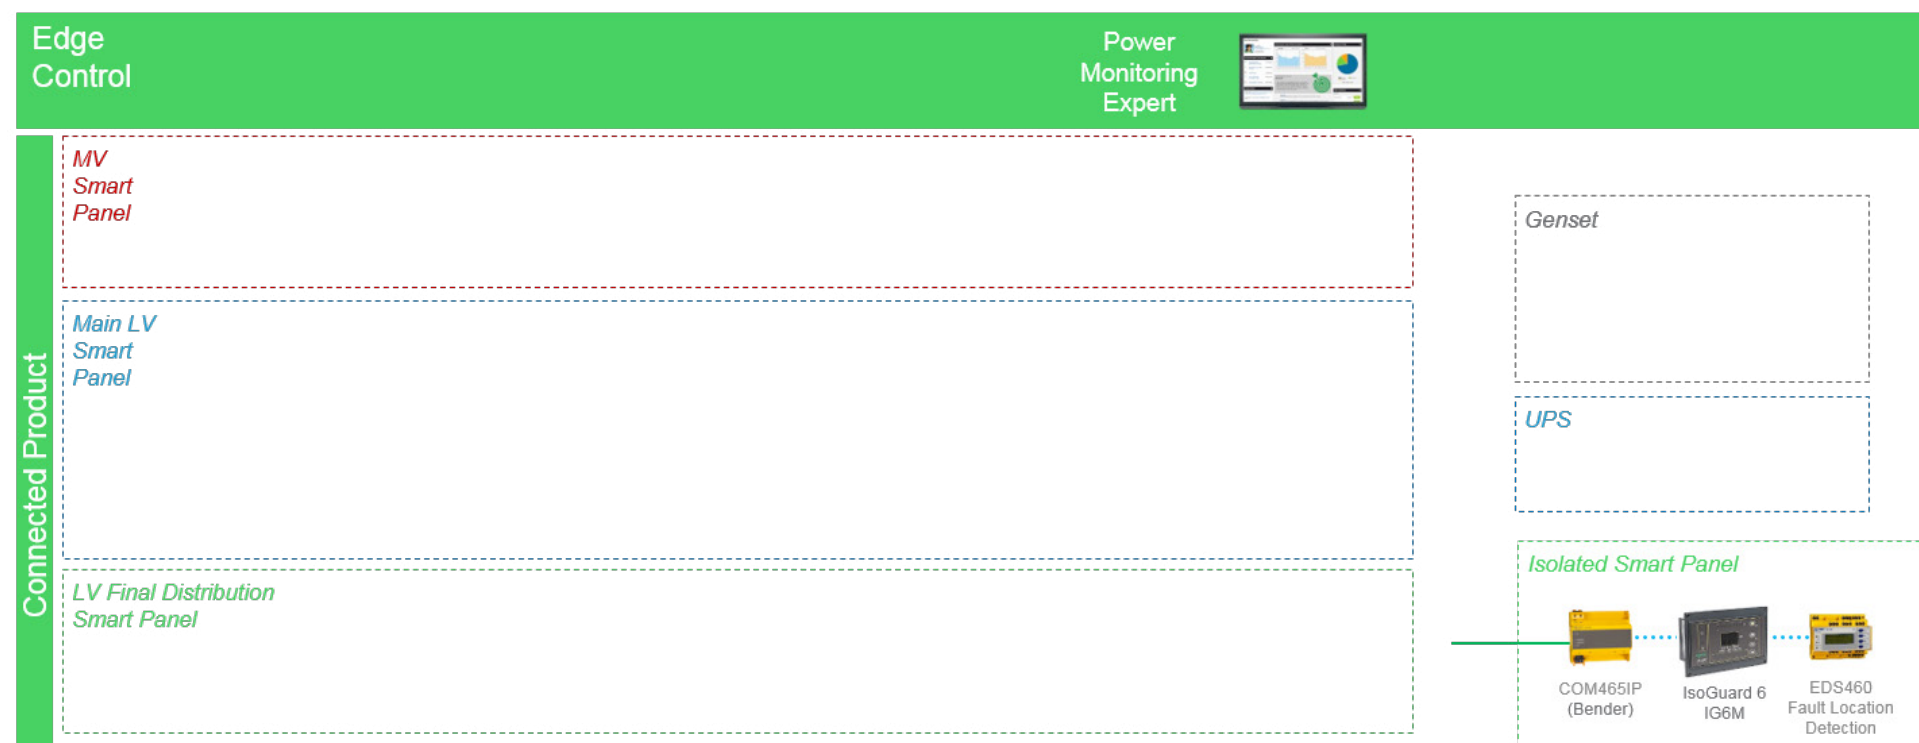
Edge Control

Power Monitoring Expert

Connected Product

MV Smart Panel

Main LV Smart Panel

LV Final Distribution Smart Panel

Genset

UPS

Isolated Smart Panel

COM465IP (Bender)

IsoGuard 6 IG6M

EDS460 Fault Location Detection